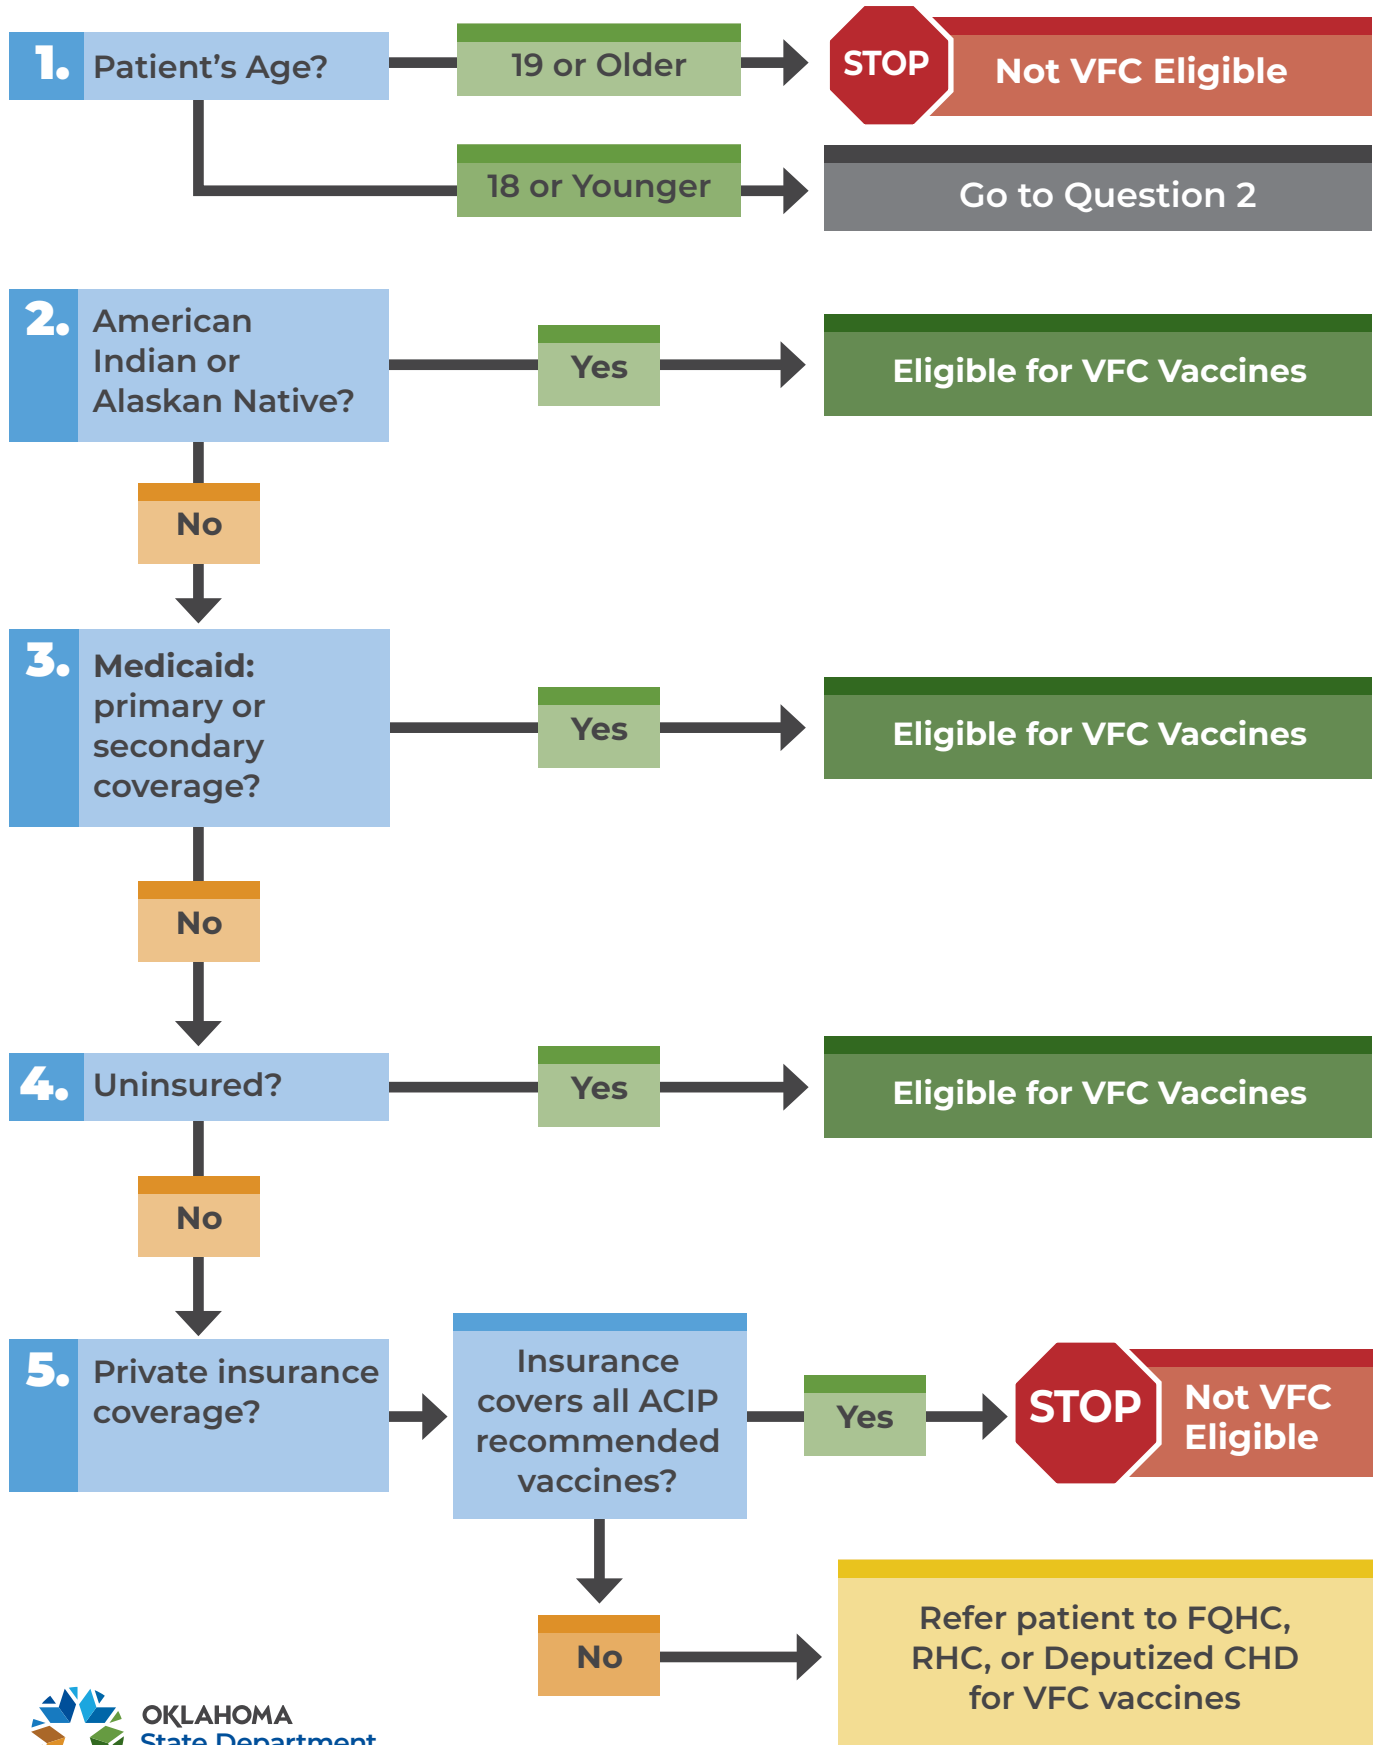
1. Patient's Age?

19 or Older

STOP

Not VFC Eligible

18 or Younger

Go to Question 2

2. American Indian or Alaskan Native?

Yes

Eligible for VFC Vaccines

No

3. Medicaid: primary or secondary coverage?

Yes

Eligible for VFC Vaccines

No

4. Uninsured?

Yes

Eligible for VFC Vaccines

No

5. Private insurance coverage?

Insurance covers all ACIP recommended vaccines?

Yes

STOP

Not VFC Eligible

No

Refer patient to FQHC, RHC, or Deputized CHD for VFC vaccines

OKLAHOMA
State Department